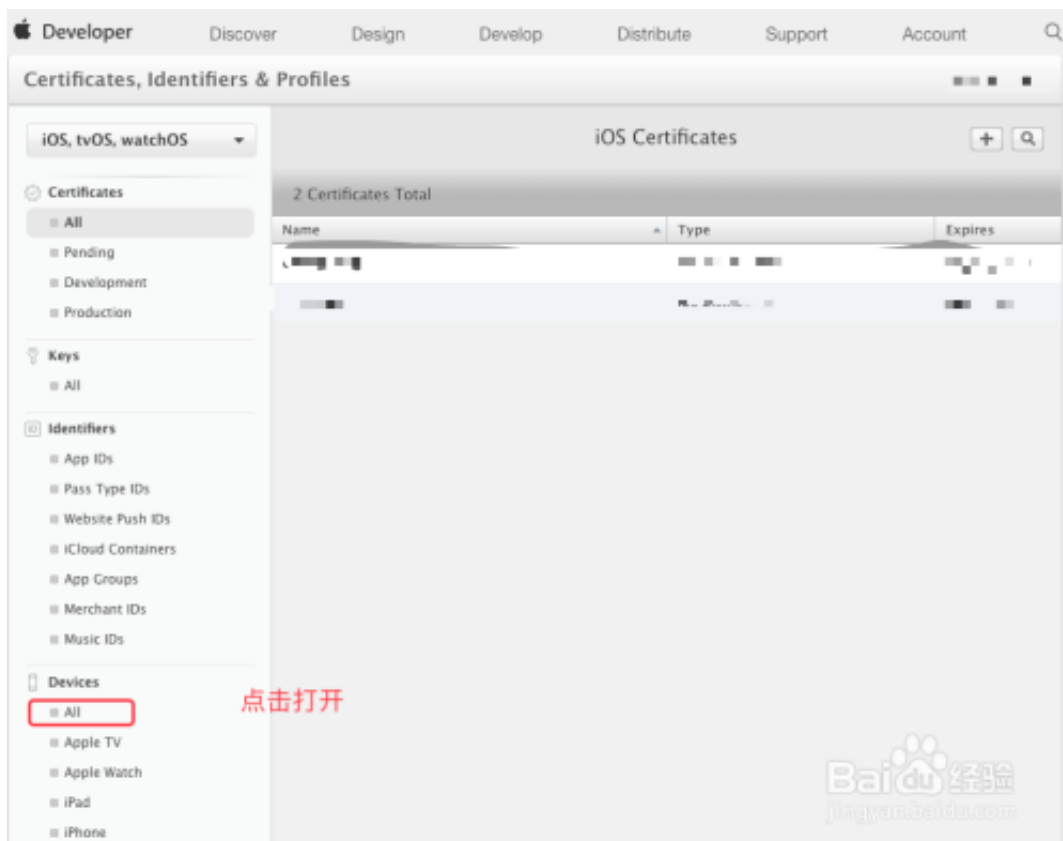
Developer Discover Design Develop Distribute Support Account

Certificates, Identifiers & Profiles

iOS, tvOS, watchOS

iOS Certificates

+

Certificates
All
Pending
Development
Production

2 Certificates Total

| Name | Type | Expires |
|---|---|---|
| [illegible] | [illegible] | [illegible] |
| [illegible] | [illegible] | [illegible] |

Keys
All

Identifiers
App IDs
Pass Type IDs
Website Push IDs
iCloud Containers
App Groups
Merchant IDs
Music IDs

Devices
All
Apple TV
Apple Watch
iPad
iPhone

点击打开

Baidu经验
jingyan.baidu.com